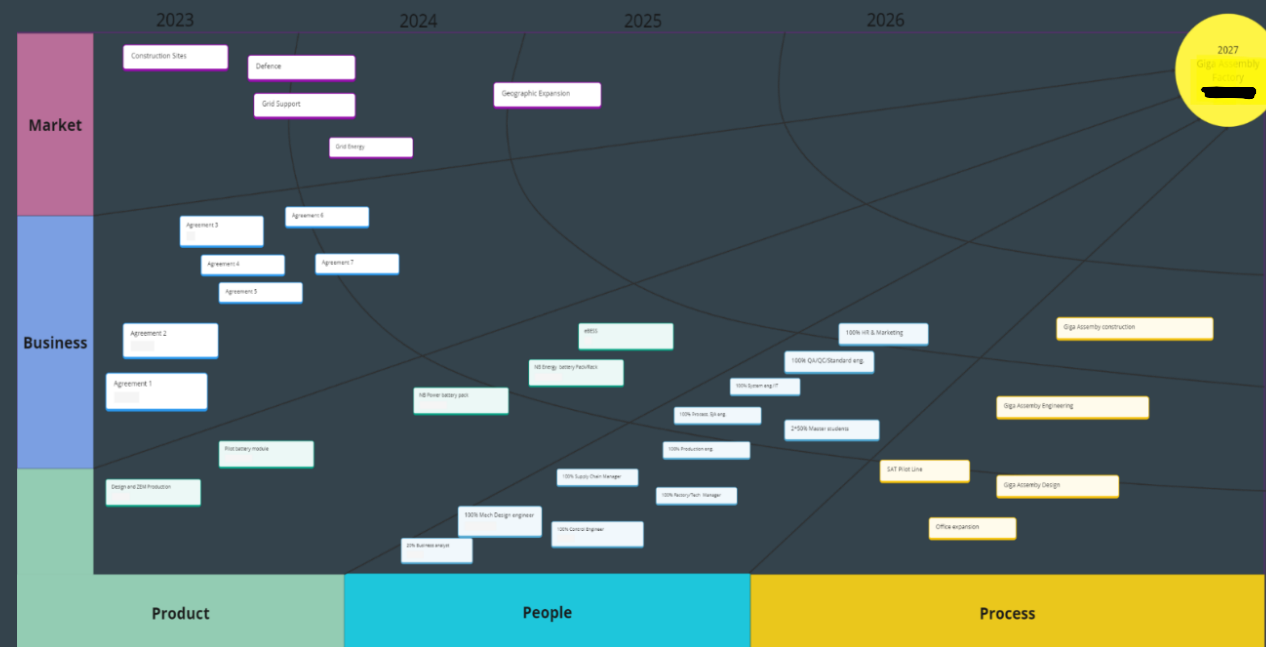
2023
2024
2025
2026

2027
Giga Assembly Factory

Market
Business

Construction Sites
Defence
Grid Support
Grid Energy
Geographic Expansion

Agreement 3
Agreement 6
Agreement 4
Agreement 7
Agreement 5
Agreement 2
Agreement 1

#BESS
NB Energy battery Pack/Rack
NB Power battery pack
Pilot battery module
Design and ZEM Production

100% HR & Marketing
100% QA/QC/Standard eng.
100% System eng./IT
100% Process. Sys eng.
2*50% Master students
100% Production eng.
100% Supply Chain Manager
100% Factory/Tech. Manager
100% Mech Design engineer
100% Control Engineer
20% Business analyst

Giga Assemby construction
Giga Assembly Engineering
SAT Pilot Line
Giga Assembly Design
Office expansion

Product
People
Process